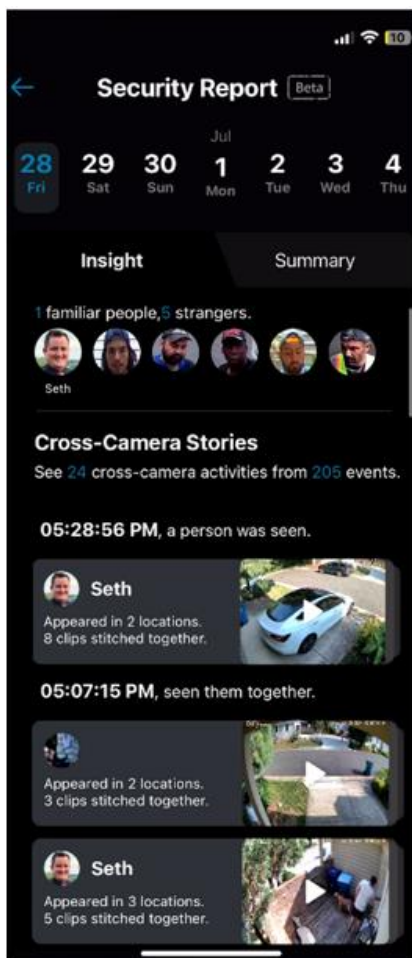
10

Security Report Beta

Jul

28 Fri
29 Sat
30 Sun
1 Mon
2 Tue
3 Wed
4 Thu

Insight

Summary

1 familiar people,5 strangers.

Seth

Cross-Camera Stories

See 24 cross-camera activities from 205 events.

05:28:56 PM, a person was seen.

Seth
Appeared in 2 locations.
8 clips stitched together.

05:07:15 PM, seen them together.

Appeared in 2 locations.
3 clips stitched together.

Seth
Appeared in 3 locations.
5 clips stitched together.